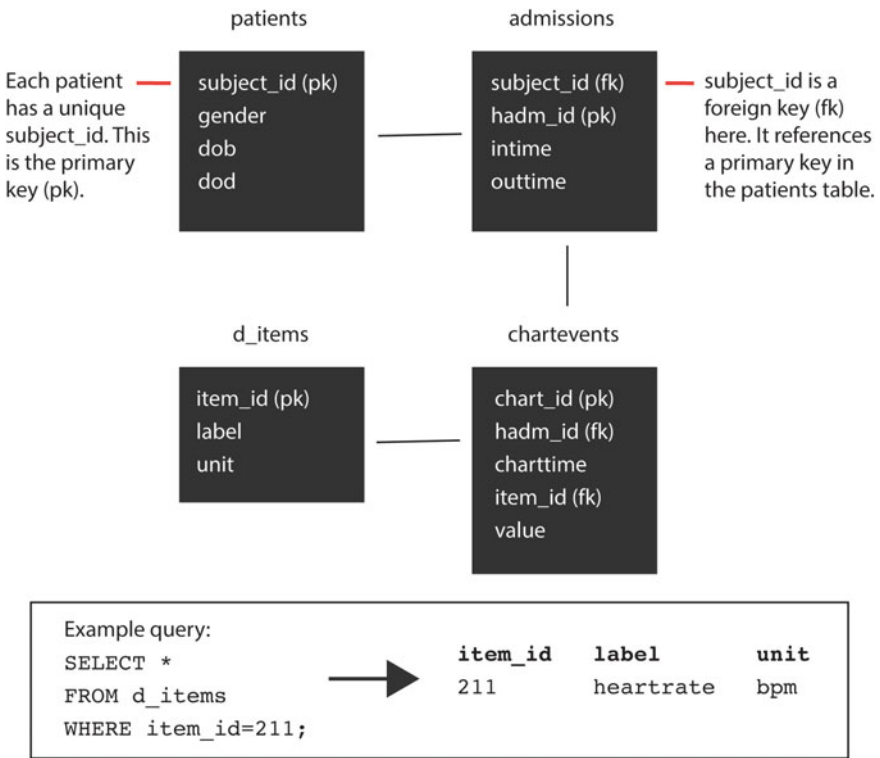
patients

Each patient has a unique subject_id. This is the primary key (pk).

subject_id (pk)
gender
dob
dod

admissions

subject_id (fk)
hadm_id (pk)
intime
outtime

subject_id is a foreign key (fk) here. It references a primary key in the patients table.

d_items

item_id (pk)
label
unit

chartevents

chart_id (pk)
hadm_id (fk)
charttime
item_id (fk)
value

Example query:
SELECT *
FROM d_items
WHERE item_id=211;

| item_id | label | unit |
|---|---|---|
| 211 | heartrate | bpm |